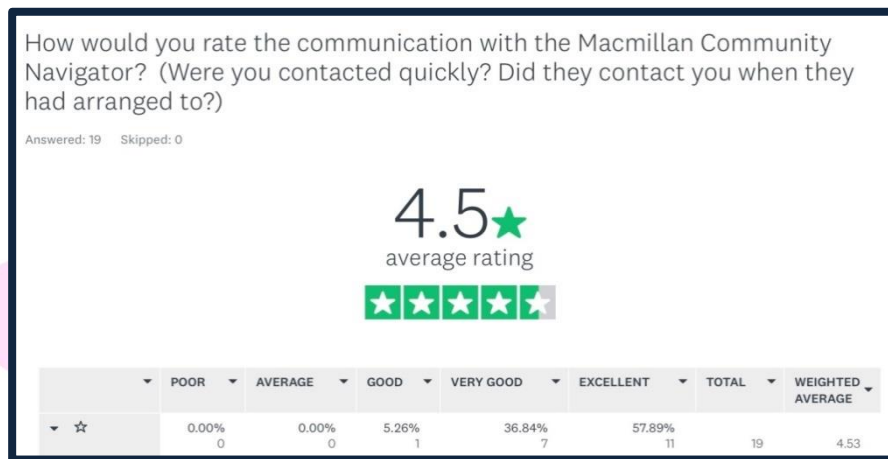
How would you rate the communication with the Macmillan Community Navigator? (Were you contacted quickly? Did they contact you when they had arranged to?)

Answered: 19 Skipped: 0

4.5★
average rating

|  | POOR | AVERAGE | GOOD | VERY GOOD | EXCELLENT | TOTAL | WEIGHTED AVERAGE |
|---|---|---|---|---|---|---|---|
| ☆ | 0.00% 0 | 0.00% 0 | 5.26% 1 | 36.84% 7 | 57.89% 11 | 19 | 4.53 |